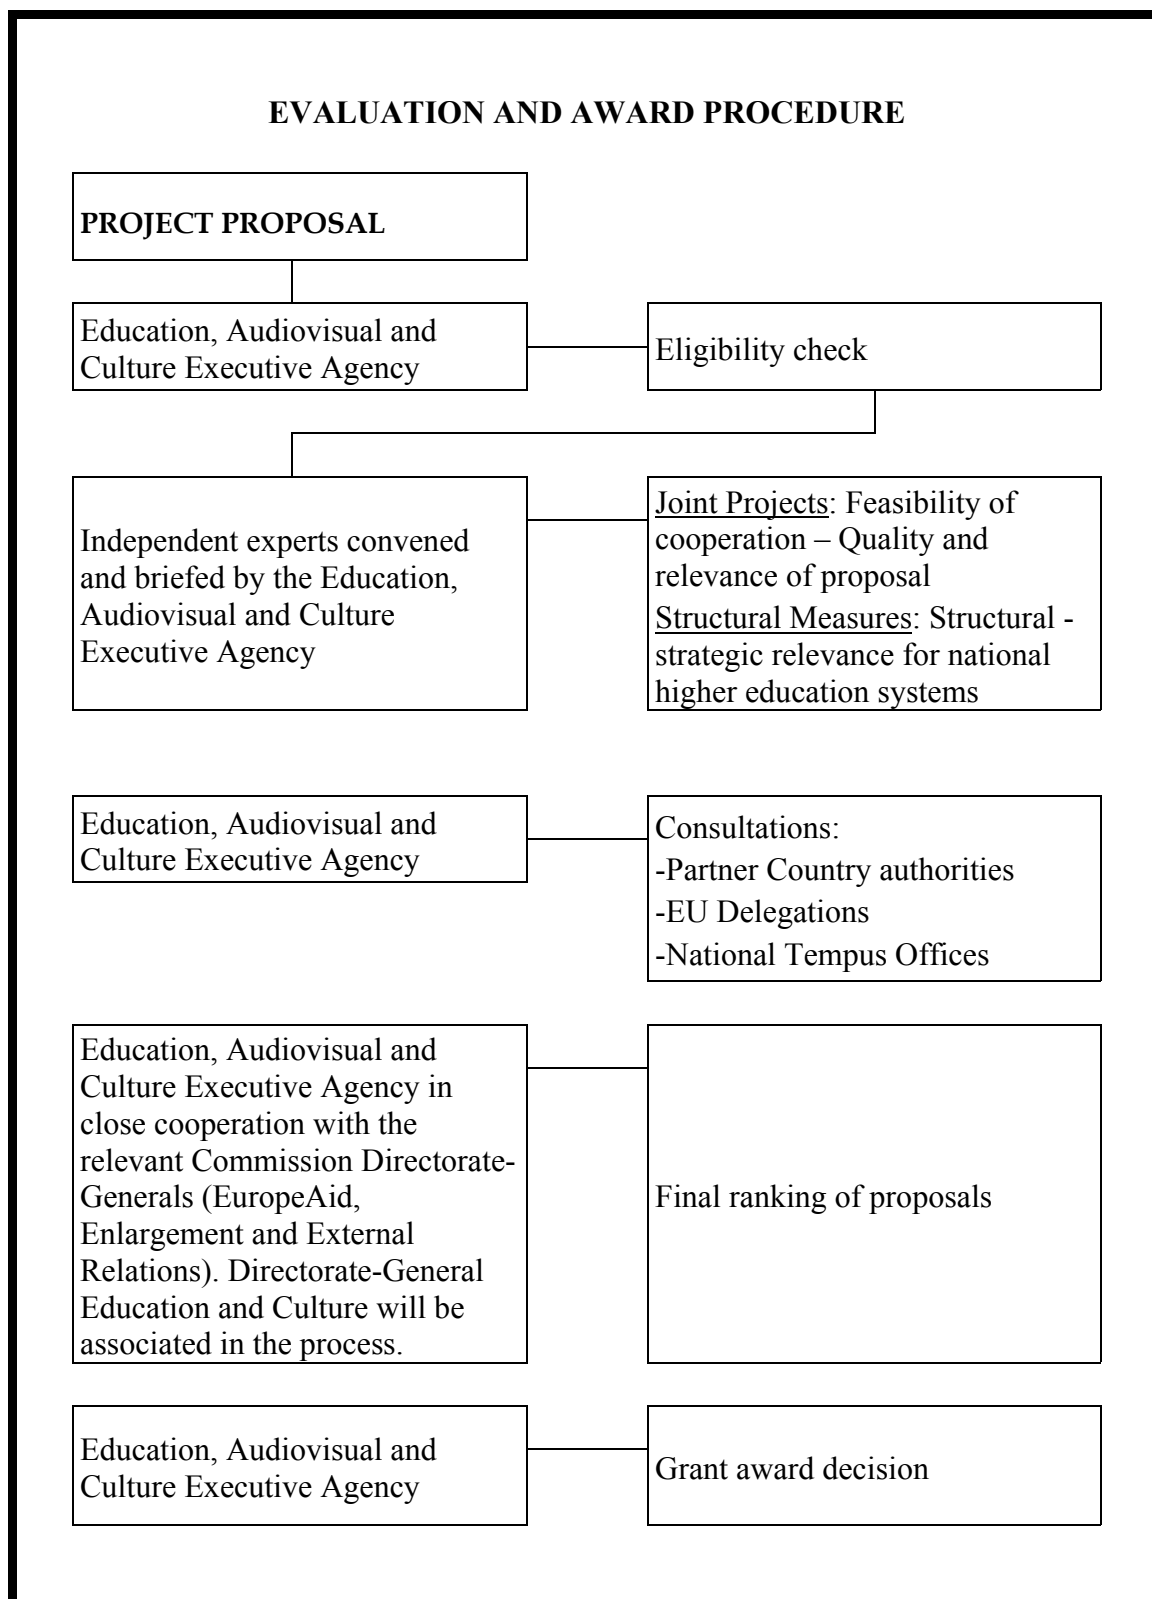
EVALUATION AND AWARD PROCEDURE

PROJECT PROPOSAL

Education, Audiovisual and Culture Executive Agency

Eligibility check

Independent experts convened and briefed by the Education, Audiovisual and Culture Executive Agency

Joint Projects: Feasibility of cooperation – Quality and relevance of proposal
Structural Measures: Structural - strategic relevance for national higher education systems

Education, Audiovisual and Culture Executive Agency

Consultations:
-Partner Country authorities
-EU Delegations
-National Tempus Offices

Education, Audiovisual and Culture Executive Agency in close cooperation with the relevant Commission Directorate-Generals (EuropeAid, Enlargement and External Relations). Directorate-General Education and Culture will be associated in the process.

Final ranking of proposals

Education, Audiovisual and Culture Executive Agency

Grant award decision